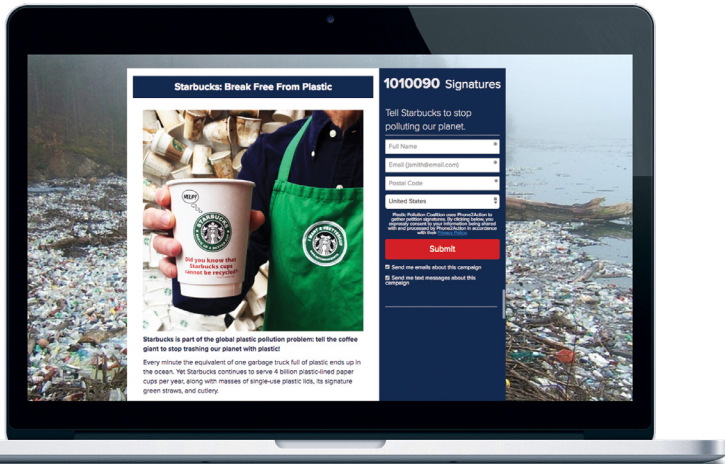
Starbucks: Break Free From Plastic

HELP!

Did you know that Starbucks cups cannot be recycled?

Starbucks is part of the global plastic pollution problem: tell the coffee giant to stop trashing our planet with plastic!

Every minute the equivalent of one garbage truck full of plastic ends up in the ocean. Yet Starbucks continues to serve 4 billion plastic-lined paper cups per year, along with masses of single-use plastic lids, its signature green straws, and cutlery.

1010090 Signatures

Tell Starbucks to stop polluting our planet.

Full Name

Email (jsmith@email.com)

Postal Code

United States

Plastic Pollution Coalition uses Phone2Action to gather petition signatures. By clicking below, you expressly consent to your information being shared with and processed by Phone2Action in accordance with their Privacy Policy.

Submit

Send me emails about this campaign

Send me text messages about this campaign